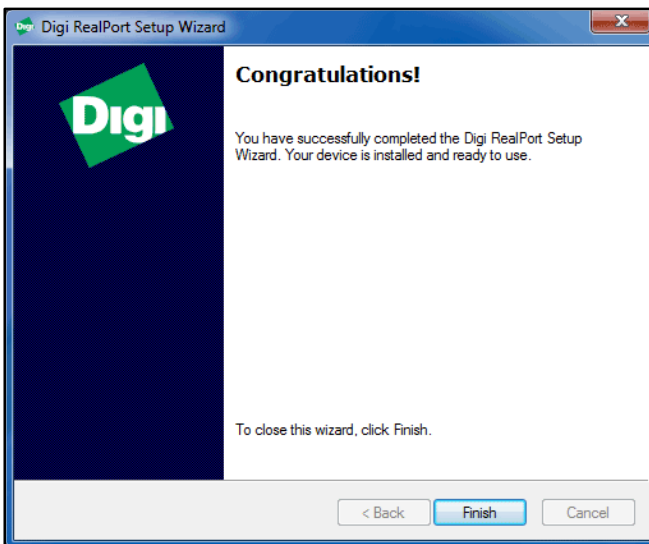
Digi RealPort Setup Wizard

Digi

Congratulations!

You have successfully completed the Digi RealPort Setup Wizard. Your device is installed and ready to use.

To close this wizard, click Finish.

< Back
Finish
Cancel